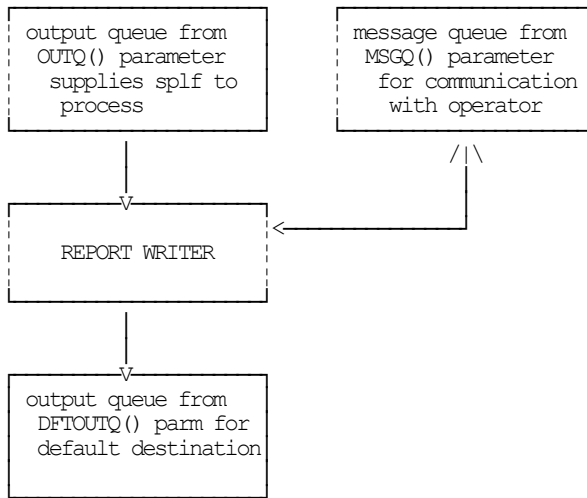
output queue from OUTQ() parameter supplies splf to process

message queue from MSGQ() parameter for communication with operator

REPORT WRITER

output queue from DFTOUTQ() parm for default destination